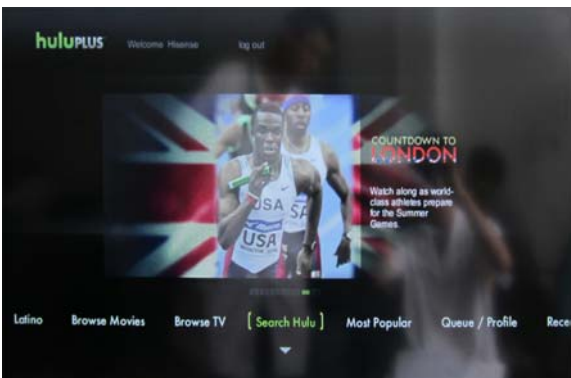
huluPLUS Welcome Hisense log out

COUNTDOWN TO LONDON

Watch along as world-class athletes prepare for the Summer Games.

USA

USA

USA

Latino Browse Movies Browse TV [ Search Hulu ] Most Popular Queue / Profile Rece